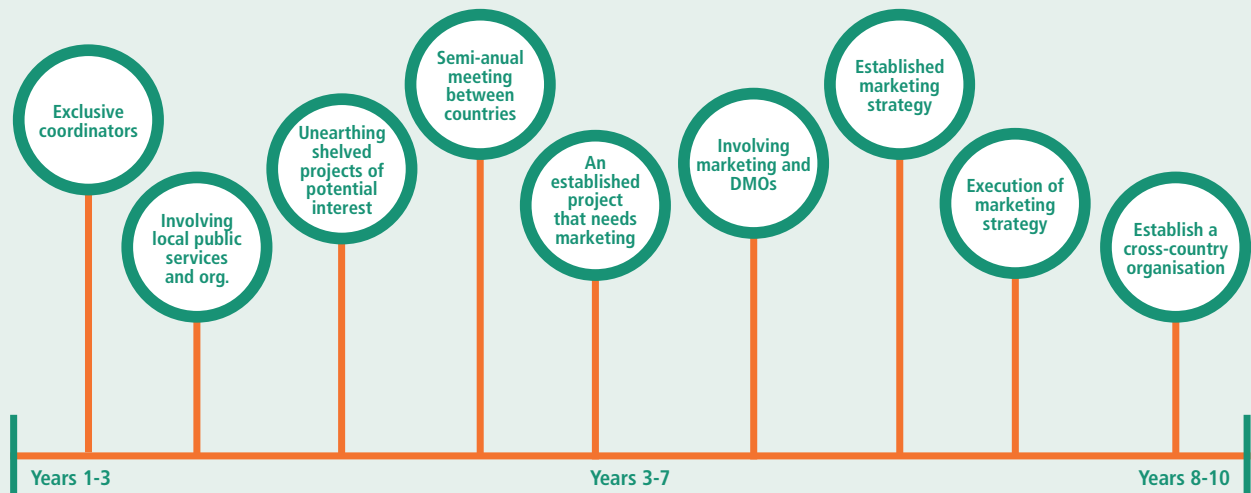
Exclusive coordinators

Involving local public services and org.

Unearthing shelved projects of potential interest

Semi-anual meeting between countries

An established project that needs marketing

Involving marketing and DMOs

Established marketing strategy

Execution of marketing strategy

Establish a cross-country organisation

Years 1-3

Years 3-7

Years 8-10